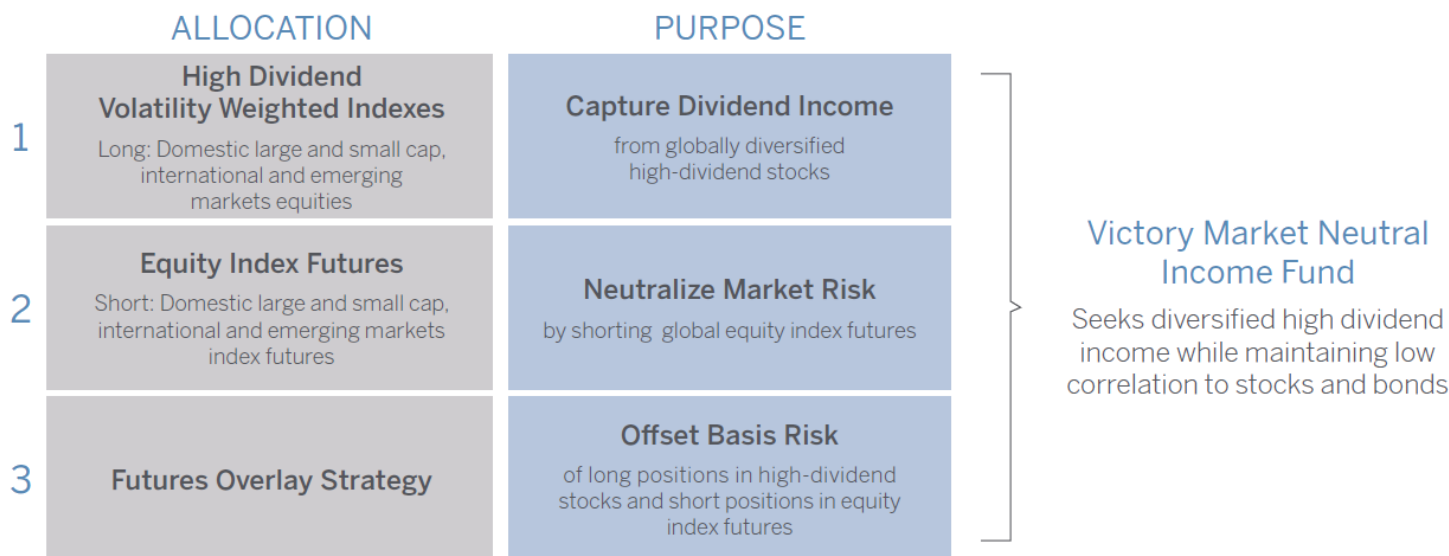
| | ALLOCATION | PURPOSE |
|---|---|---|
| 1 | **High Dividend Volatility Weighted Indexes** Long: Domestic large and small cap, international and emerging markets equities | **Capture Dividend Income** from globally diversified high-dividend stocks |
| 2 | **Equity Index Futures** Short: Domestic large and small cap, international and emerging markets index futures | **Neutralize Market Risk** by shorting global equity index futures |
| 3 | **Futures Overlay Strategy** | **Offset Basis Risk** of long positions in high-dividend stocks and short positions in equity index futures |

Victory Market Neutral Income Fund

Seeks diversified high dividend income while maintaining low correlation to stocks and bonds